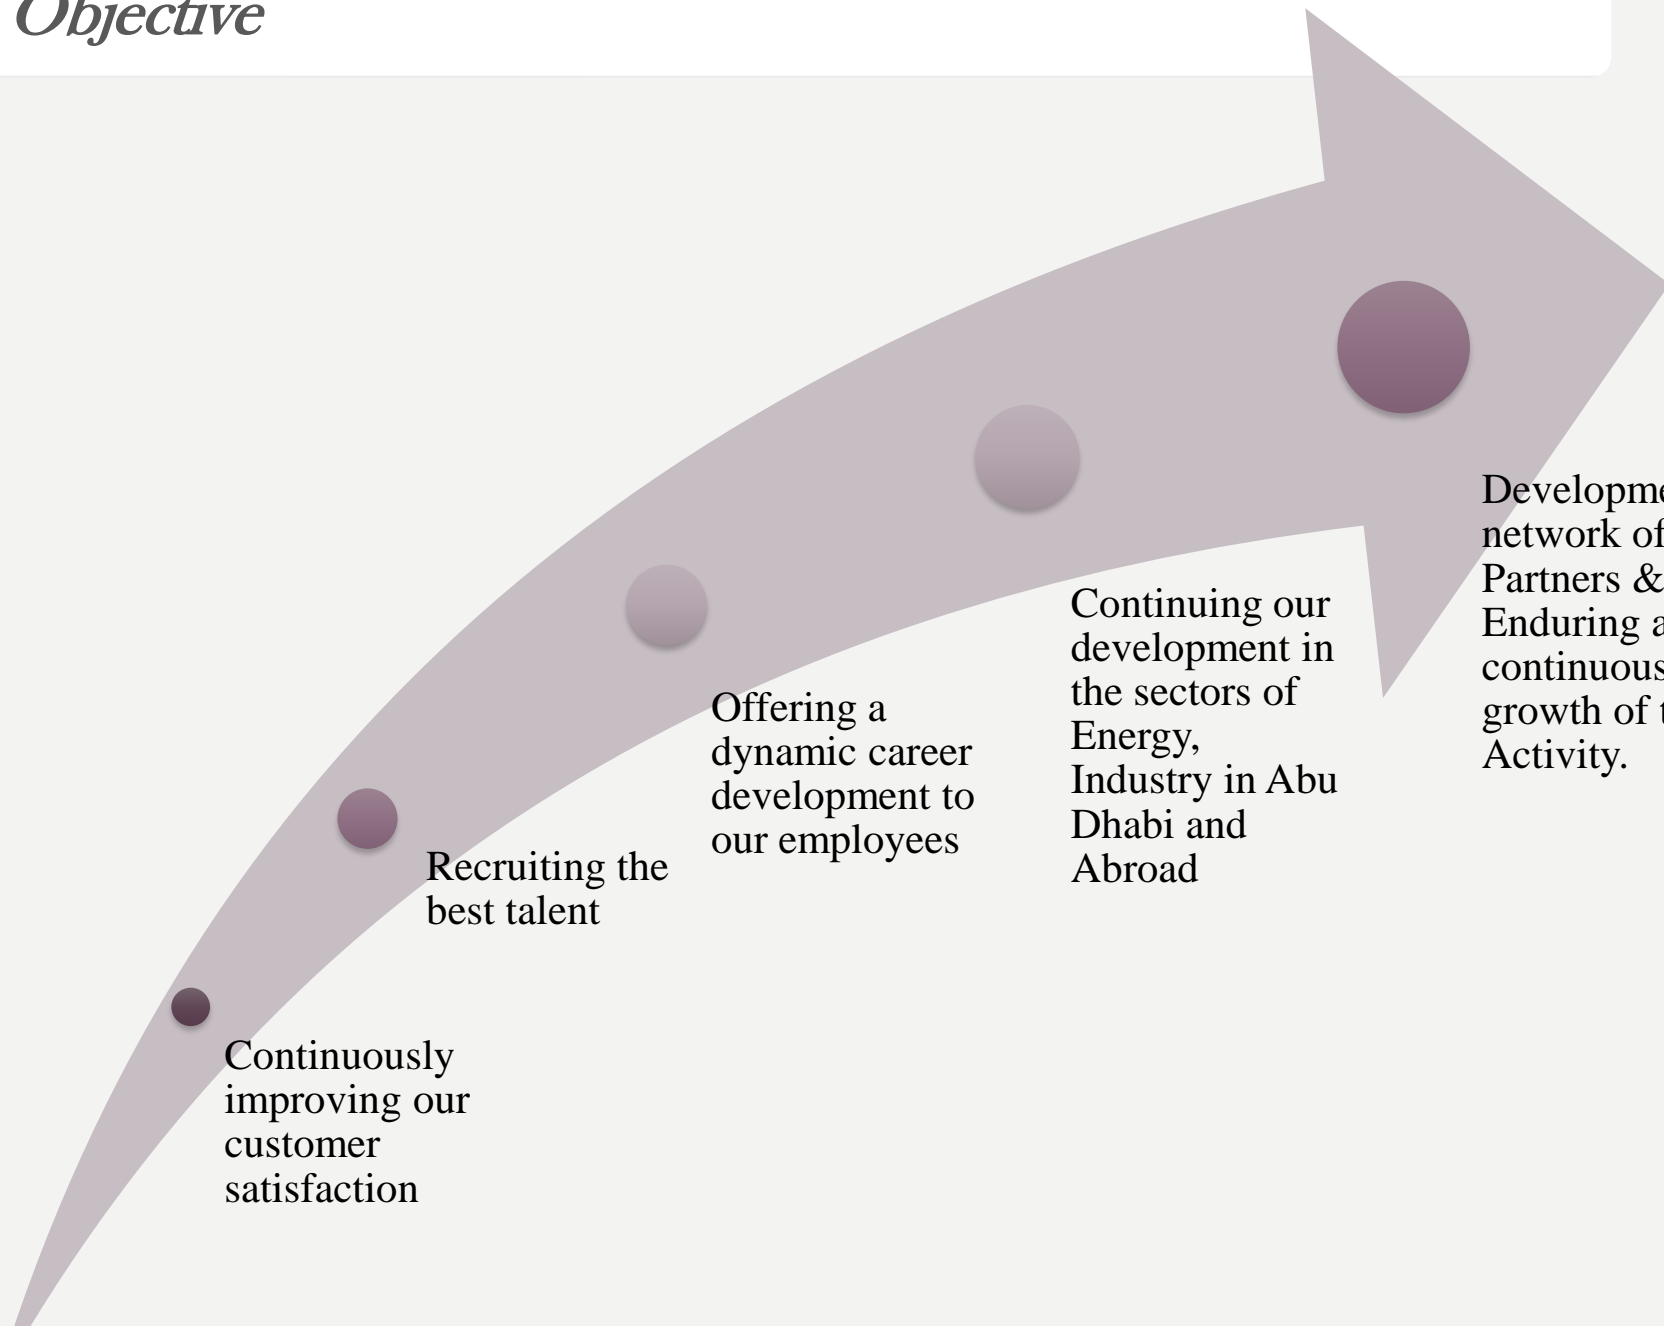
Objective

Continuously improving our customer satisfaction

Recruiting the best talent

Offering a dynamic career development to our employees

Continuing our development in the sectors of Energy, Industry in Abu Dhabi and Abroad

Developm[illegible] network of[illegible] Partners &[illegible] Enduring a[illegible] continuous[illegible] growth of t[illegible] Activity.